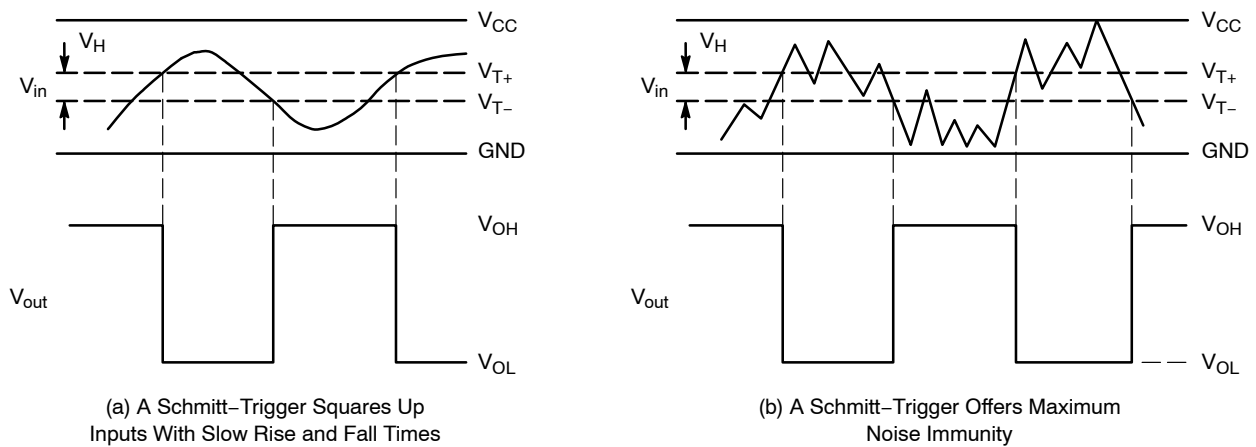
$V_H$
$V_{in}$
$V_{CC}$
$V_{T+}$
$V_{T-}$
GND
$V_{OH}$
$V_{out}$
$V_{OL}$

(a) A Schmitt−Trigger Squares Up Inputs With Slow Rise and Fall Times

$V_H$
$V_{in}$
$V_{CC}$
$V_{T+}$
$V_{T-}$
GND
$V_{OH}$
$V_{out}$
$V_{OL}$

(b) A Schmitt−Trigger Offers Maximum Noise Immunity